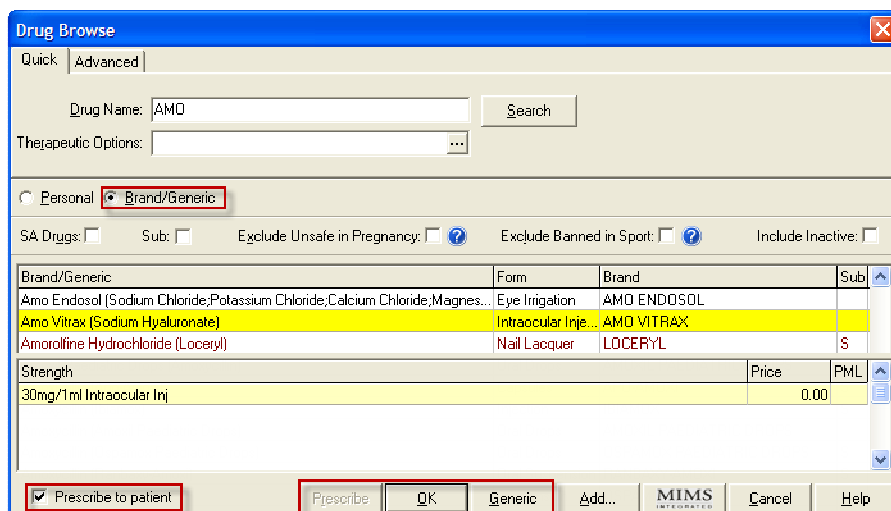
Drug Browse

Quick | Advanced

Drug Name: AMO

Search

Therapeutic Options:

...

Personal   Brand/Generic

SA Drugs:   Sub:   Exclude Unsafe in Pregnancy:   Exclude Banned in Sport:   Include Inactive:

| Brand/Generic | Form | Brand | Sub |
|---|---|---|---|
| Amo Endosol (Sodium Chloride;Potassium Chloride;Calcium Chloride;Magnes... | Eye Irrigation | AMO ENDOSOL | |
| Amo Vitrax (Sodium Hyaluronate) | Intraocular Inje... | AMO VITRAX | |
| Amorolfine Hydrochloride (Loceryl) | Nail Lacquer | LOCERYL | S |

| Strength | Price | PML |
|---|---|---|
| 30mg/1ml Intraocular Inj | 0.00 | |

Prescribe to patient

Prescribe   OK   Generic   Add...   MIMS INTEGRATED   Cancel   Help